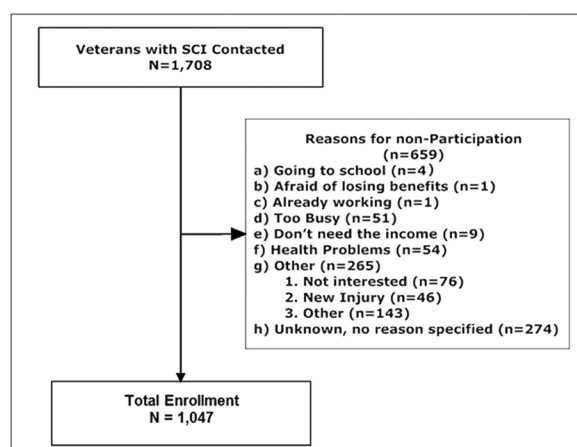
Veterans with SCI Contacted
N=1,708

Reasons for non-Participation
(n=659)
a) Going to school (n=4)
b) Afraid of losing benefits (n=1)
c) Already working (n=1)
d) Too Busy (n=51)
e) Don't need the income (n=9)
f) Health Problems (n=54)
g) Other (n=265)
1. Not interested (n=76)
2. New Injury (n=46)
3. Other (n=143)
h) Unknown, no reason specified (n=274)

Total Enrollment
N = 1,047